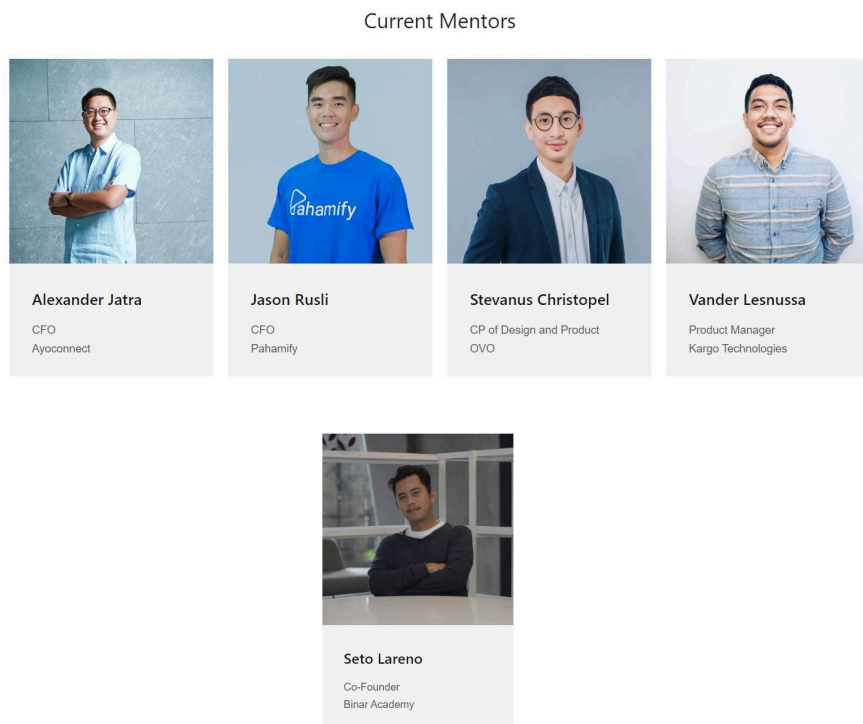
Current Mentors

Pahamify

Alexander Jatra
CFO
Ayoconnect

Jason Rusli
CFO
Pahamify

Stevanus Christopel
CP of Design and Product
OVO

Vander Lesnussa
Product Manager
Kargo Technologies

Seto Lareno
Co-Founder
Binar Academy